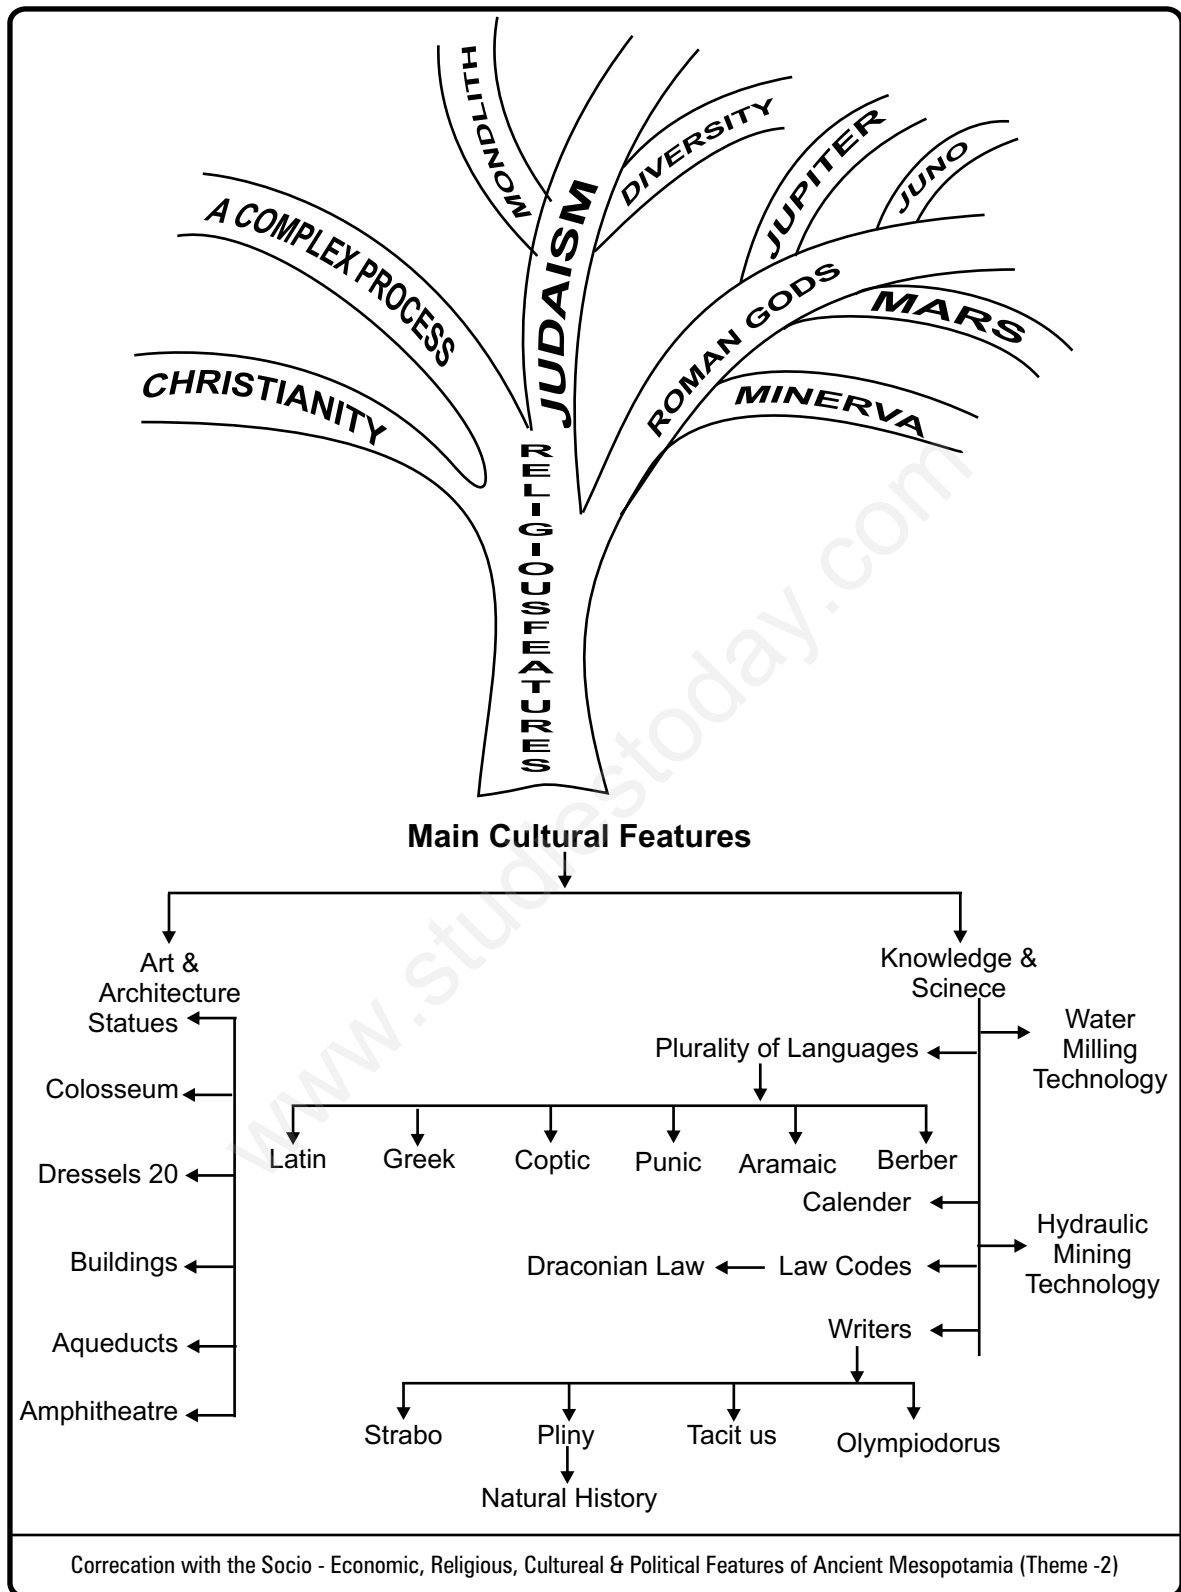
MONDLITH
DIVERSITY
JUPITER
JUNO
A COMPLEX PROCESS
JUDAISM
ROMAN GODS
MARS
CHRISTIANITY
MINERVA
RELIGIOUSFEATURES

www.studiestoday.com

Main Cultural Features

Art & Architecture
Statues
Colosseum
Dressels 20
Buildings
Aqueducts
Amphitheatre

Knowledge & Scinece
Plurality of Languages
Water Milling Technology
Latin
Greek
Coptic
Punic
Aramaic
Berber
Calender
Hydraulic Mining Technology
Draconian Law
Law Codes
Writers
Strabo
Pliny
Natural History
Tacit us
Olympiodorus

Correcation with the Socio - Economic, Religious, Cultureal & Political Features of Ancient Mesopotamia (Theme -2)